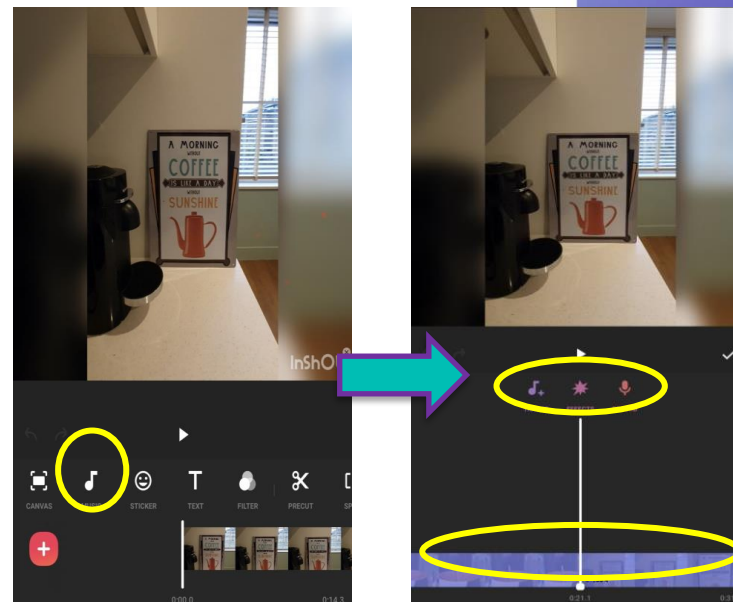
A MORNING WITHOUT COFFEE IS LIKE A DAY WITHOUT SUNSHINE

InShOt

CANVAS
MUSIC
STICKER
TEXT
FILTER
PRECUT
SP

0:00.0
0:14.3

A MORNING WITHOUT COFFEE IS LIKE A DAY WITHOUT SUNSHINE

EFFECTS

0:21.1
0:21